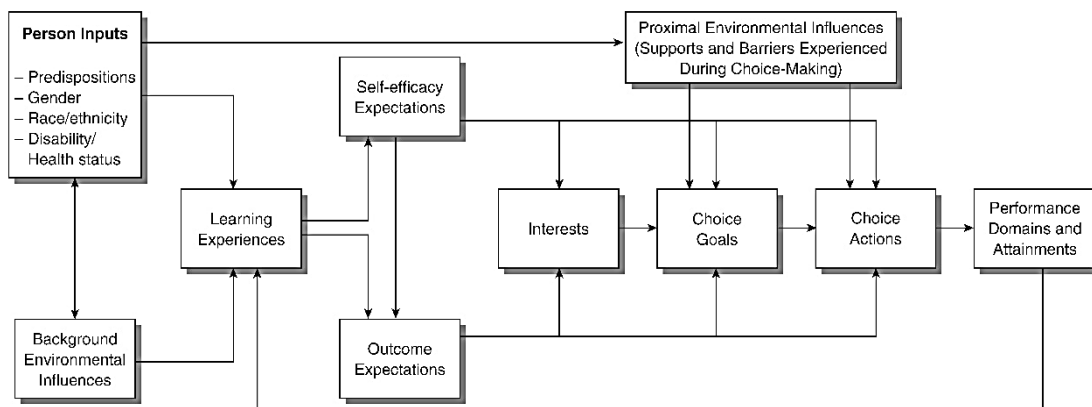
Person Inputs

– Predispositions
– Gender
– Race/ethnicity
– Disability/ Health status

Proximal Environmental Influences (Supports and Barriers Experienced During Choice-Making)

Self-efficacy Expectations

Learning Experiences

Interests

Choice Goals

Choice Actions

Performance Domains and Attainments

Background Environmental Influences

Outcome Expectations